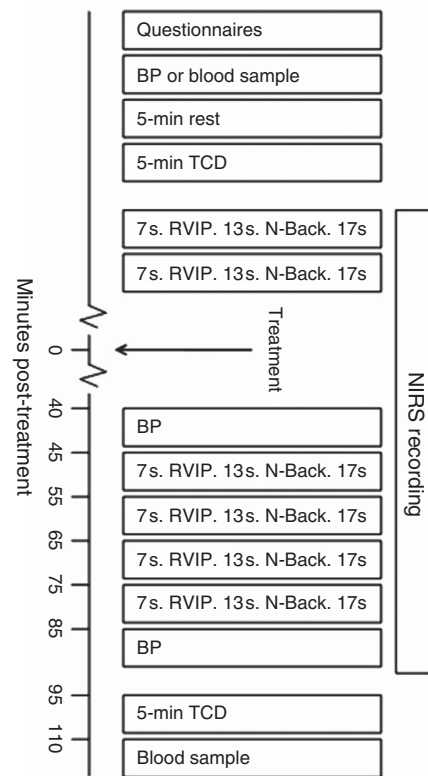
Questionnaires

BP or blood sample

5-min rest

5-min TCD

7s. RVIP. 13s. N-Back. 17s

7s. RVIP. 13s. N-Back. 17s

Minutes post-treatment

0

Treatment

40

BP

45

7s. RVIP. 13s. N-Back. 17s

55

7s. RVIP. 13s. N-Back. 17s

65

7s. RVIP. 13s. N-Back. 17s

75

7s. RVIP. 13s. N-Back. 17s

85

BP

95

5-min TCD

110

Blood sample

NIRS recording